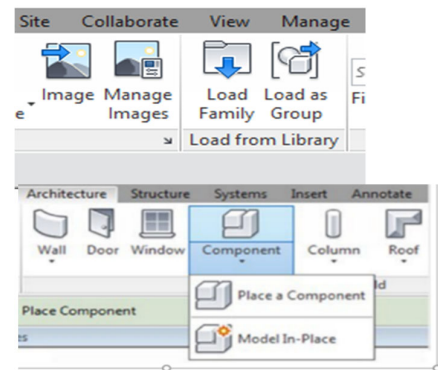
Site Collaborate View Manage

e Image Manage Images

Load Family Load as Group

Load from Library

S
Fi

Architecture Structure Systems Insert Annotate

Wall Door Window Component Column Roof

ld

Place a Component

Place Component

Model In-Place